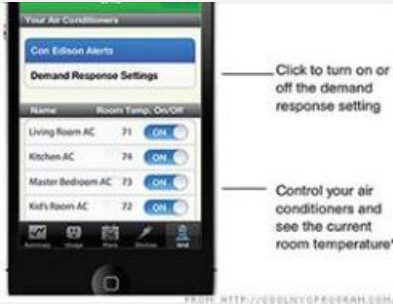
Your Air Conditioners

Con Edison Alerts

Demand Response Settings

| Name | Room Temp. | On/Off |
|---|---|---|
| Living Room AC | 71 | ON |
| Kitchen AC | 74 | ON |
| Master Bedroom AC | 73 | ON |
| Kid's Room AC | 72 | ON |

Summary Usage Plans Devices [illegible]

Click to turn on or off the demand response setting

Control your air conditioners and see the current room temperature

FROM HTTP://COOLNYCPROGRAM.COM